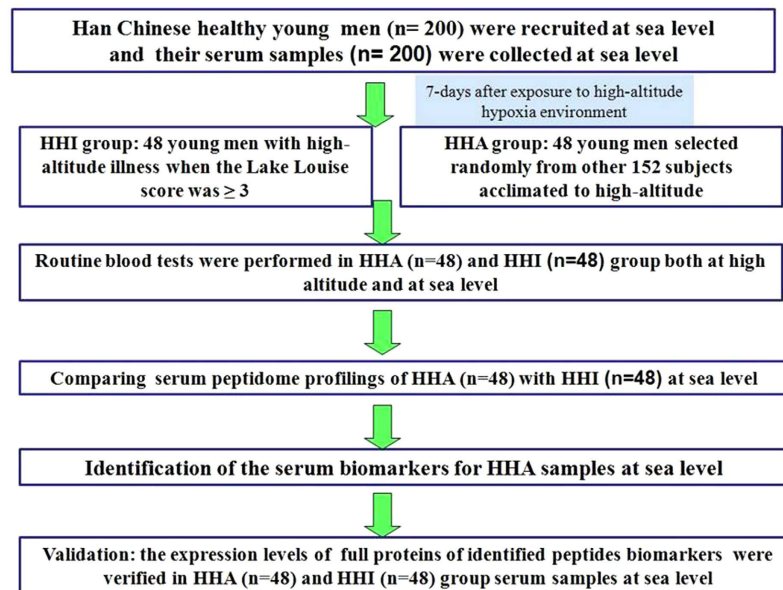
Han Chinese healthy young men (n= 200) were recruited at sea level and their serum samples (n= 200) were collected at sea level

7-days after exposure to high-altitude hypoxia environment

HHI group: 48 young men with high-altitude illness when the Lake Louise score was ≥ 3

HHA group: 48 young men selected randomly from other 152 subjects acclimated to high-altitude

Routine blood tests were performed in HHA (n=48) and HHI (n=48) group both at high altitude and at sea level

Comparing serum peptidome profilings of HHA (n=48) with HHI (n=48) at sea level

Identification of the serum biomarkers for HHA samples at sea level

Validation: the expression levels of full proteins of identified peptides biomarkers were verified in HHA (n=48) and HHI (n=48) group serum samples at sea level